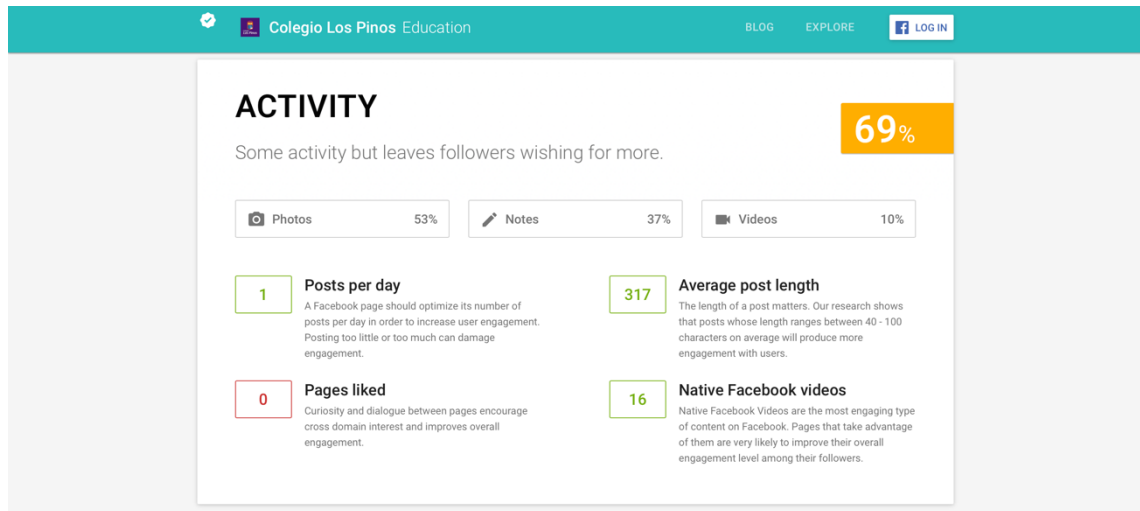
Colegio Los Pinos Education

BLOG EXPLORE LOG IN

ACTIVITY

69%

Some activity but leaves followers wishing for more.

Photos 53%

Notes 37%

Videos 10%

1

Posts per day

A Facebook page should optimize its number of posts per day in order to increase user engagement. Posting too little or too much can damage engagement.

317

Average post length

The length of a post matters. Our research shows that posts whose length ranges between 40 - 100 characters on average will produce more engagement with users.

0

Pages liked

Curiosity and dialogue between pages encourage cross domain interest and improves overall engagement.

16

Native Facebook videos

Native Facebook Videos are the most engaging type of content on Facebook. Pages that take advantage of them are very likely to improve their overall engagement level among their followers.